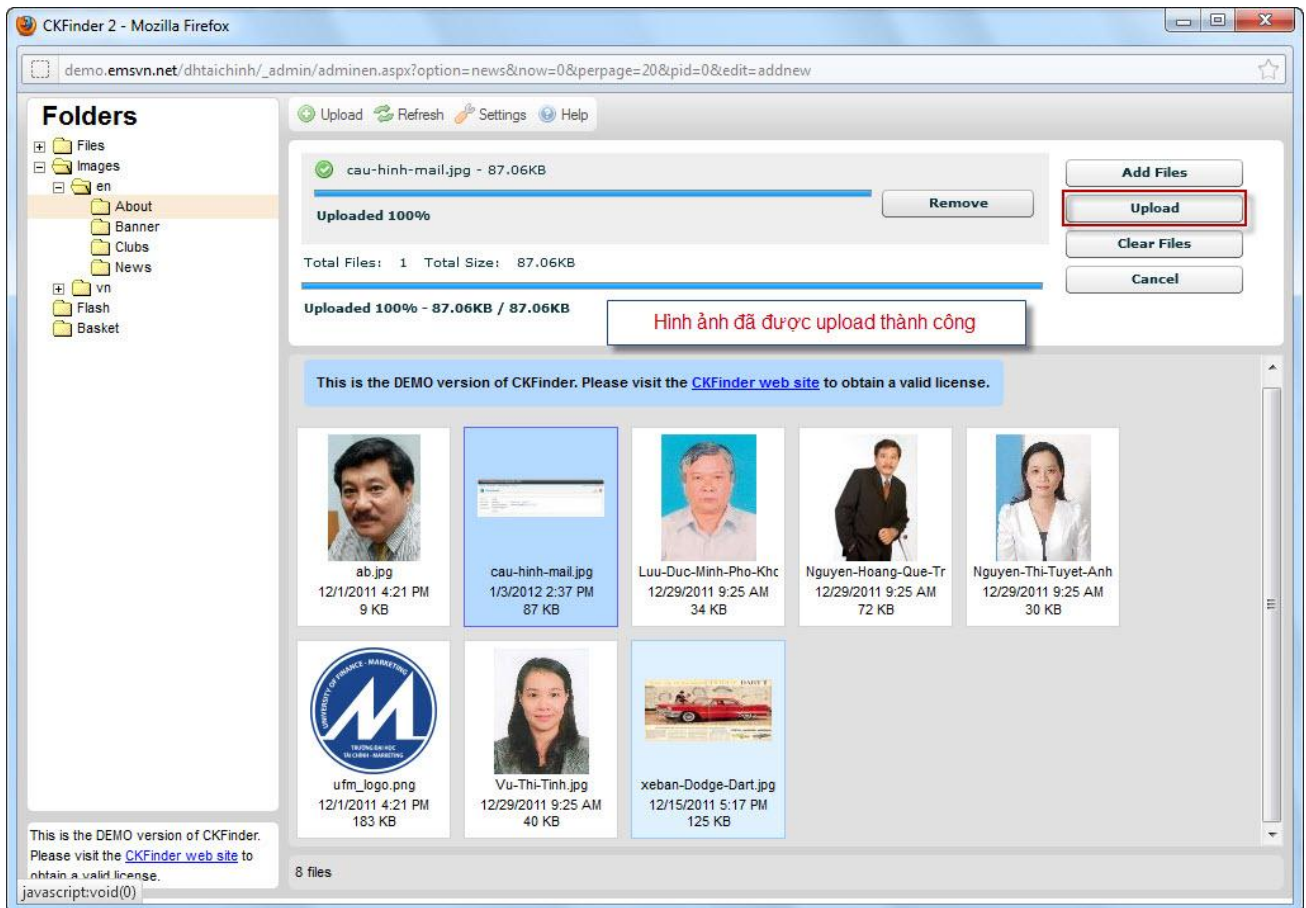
CKFinder 2 - Mozilla Firefox

demo.emsvn.net/dhtaichinh/_admin/adminen.aspx?option=news&now=0&perpage=20&pid=0&edit=addnew

Folders

Files
Images
en
About
Banner
Clubs
News
vn
Flash
Basket

Upload Refresh Settings Help

cau-hinh-mail.jpg - 87.06KB

Uploaded 100%

Remove

Total Files: 1 Total Size: 87.06KB

Uploaded 100% - 87.06KB / 87.06KB

Hình ảnh đã được upload thành công

Add Files

Upload

Clear Files

Cancel

This is the DEMO version of CKFinder. Please visit the CKFinder web site to obtain a valid license.

ab.jpg
12/1/2011 4:21 PM
9 KB

cau-hinh-mail.jpg
1/3/2012 2:37 PM
87 KB

Luu-Duc-Minh-Pho-Khc
12/29/2011 9:25 AM
34 KB

Nguyen-Hoang-Que-Tr
12/29/2011 9:25 AM
72 KB

Nguyen-Thi-Tuyet-Anh
12/29/2011 9:25 AM
30 KB

ufm_logo.png
12/1/2011 4:21 PM
183 KB

Vu-Thi-Tinh.jpg
12/29/2011 9:25 AM
40 KB

xeban-Dodge-Dart.jpg
12/15/2011 5:17 PM
125 KB

This is the DEMO version of CKFinder. Please visit the CKFinder web site to obtain a valid license.

javascript:void(0)

8 files